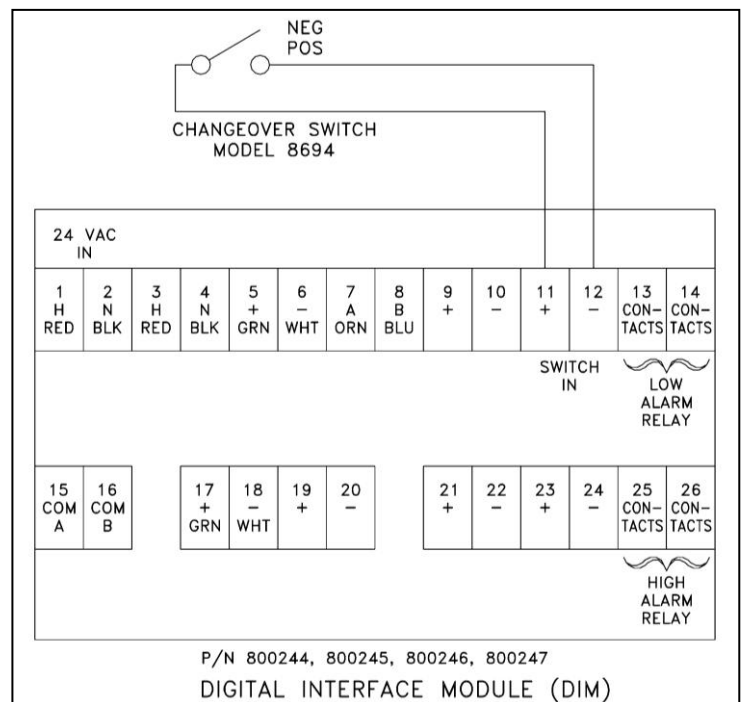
NEG
POS

CHANGEOVER SWITCH
MODEL 8694

24 VAC
IN

| 1 H RED | 2 N BLK | 3 H RED | 4 N BLK | 5 + GRN | 6 − WHT | 7 A ORN | 8 B BLU | 9 + | 10 − | 11 + | 12 − | 13 CON-TACTS | 14 CON-TACTS |
|---|---|---|---|---|---|---|---|---|---|---|---|---|---|

SWITCH
IN

LOW
ALARM
RELAY

| 15 COM A | 16 COM B | 17 + GRN | 18 − WHT | 19 + | 20 − | 21 + | 22 − | 23 + | 24 − | 25 CON-TACTS | 26 CON-TACTS |
|---|---|---|---|---|---|---|---|---|---|---|---|

HIGH
ALARM
RELAY

P/N 800244, 800245, 800246, 800247
DIGITAL INTERFACE MODULE (DIM)